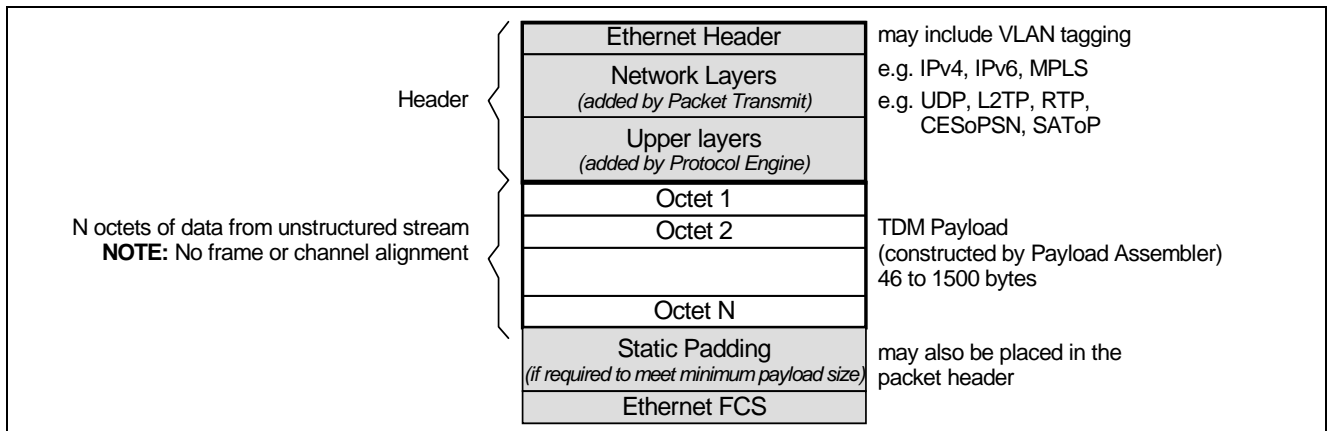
Header

Ethernet Header

Network Layers
*(added by Packet Transmit)*

Upper layers
*(added by Protocol Engine)*

may include VLAN tagging

e.g. IPv4, IPv6, MPLS

e.g. UDP, L2TP, RTP, CESoPSN, SAToP

N octets of data from unstructured stream
**NOTE:** No frame or channel alignment

Octet 1

Octet 2

Octet N

TDM Payload
(constructed by Payload Assembler)
46 to 1500 bytes

Static Padding
*(if required to meet minimum payload size)*

may also be placed in the packet header

Ethernet FCS